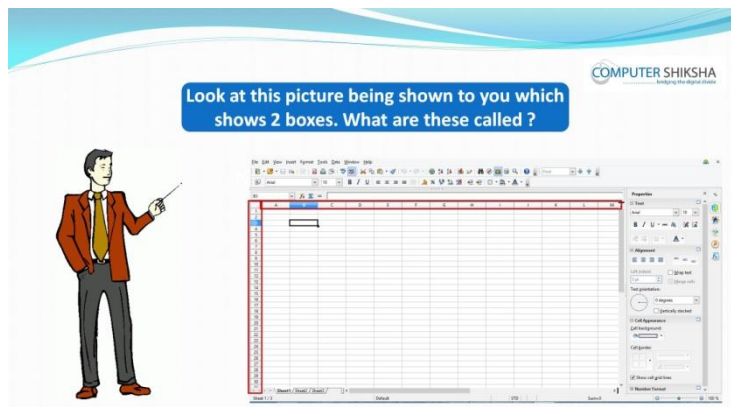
COMPUTER SHIKSHA
bridging the digital divide

Look at this picture being shown to you which shows 2 boxes. What are these called ?

File Edit View Insert Format Tools Data Window Help

Arial 10

A B C D E F G H I J K L M

1
2
3
4
5
6
7
8
9
10
11
12
13
14
15
16
17
18
19
20
21
22
23
24
25
26
27
28
29
30
31

Sheet1 Sheet2 Sheet3

Sheet 1 / 3 Default STD Sum=0 100%

Properties
Text
Arial 10
Alignment
Left indent
0 pt
Wrap text
Merge cells
Text orientation:
0 degrees
Vertically stacked
Cell Appearance
Cell background:
Cell border:
Show cell grid lines
Number Format